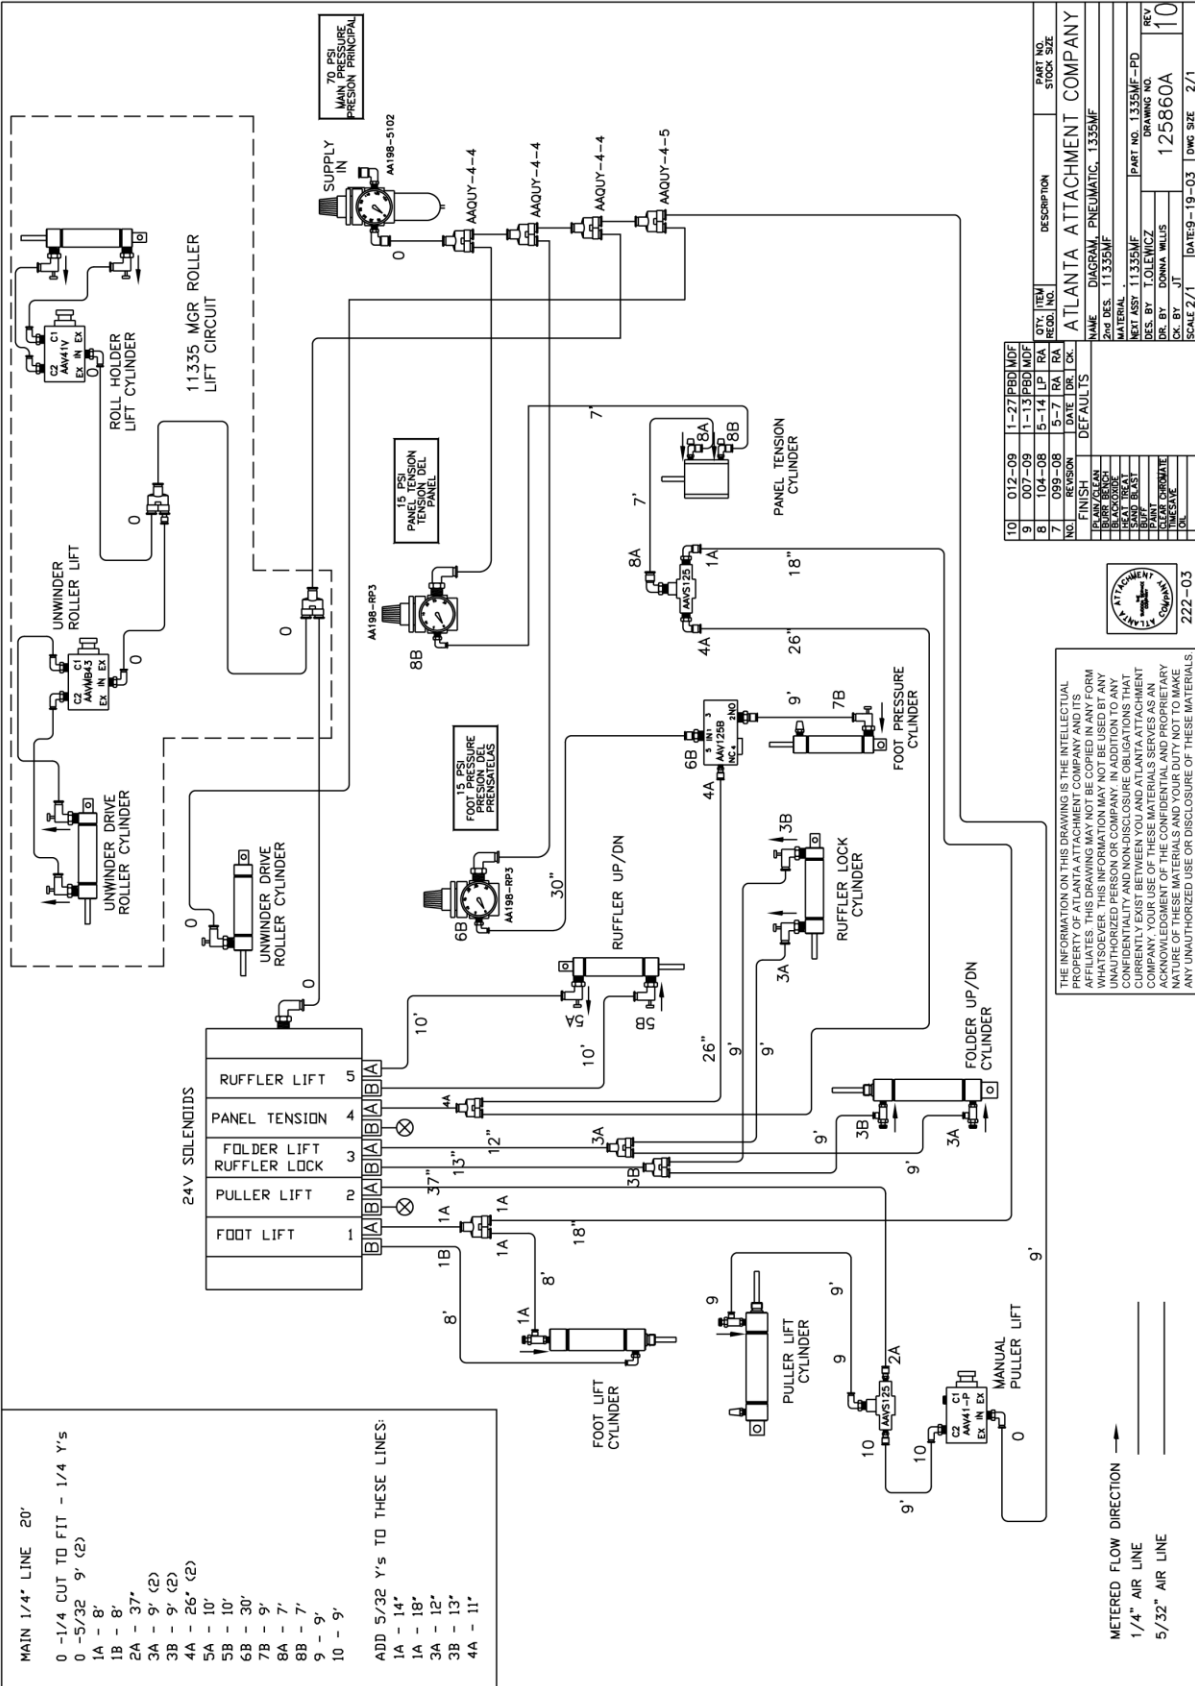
MAIN 1/4" LINE 20'
0 -1/4 CUT TO FIT - 1/4 Y's
0 -5/32 9' (2)
1A - 8'
1B - 8'
2A - 37"
3A - 9' (2)
3B - 9' (2)
4A - 26" (2)
5A - 10'
5B - 10'
6B - 30'
7B - 9'
8A - 7'
8B - 7'
9 - 9'
10 - 9'

ADD 5/32 Y's TO THESE LINES:
1A - 14"
1A - 18"
3A - 12"
3B - 13"
4A - 11"

METERED FLOW DIRECTION
1/4" AIR LINE
5/32" AIR LINE

24V SOLENOIDS
RUFFLER LIFT 5 B A
PANEL TENSION 4 B A
FOLDER LIFT RUFFLER LOCK 3 B A
PULLER LIFT 2 B A
FOOT LIFT 1 B A

FOOT LIFT CYLINDER
PULLER LIFT CYLINDER
MANUAL PULLER LIFT
C2 AAV41-P C1 EX IN EX
AAVS125
UNWINDER DRIVE ROLLER CYLINDER
UNWINDER DRIVE ROLLER CYLINDER
UNWINDER ROLLER LIFT
C2 AAVMB43 C1 EX IN EX
ROLL HOLDER LIFT CYLINDER
C2 AAV41V C1 EX IN EX
11335 MGR ROLLER LIFT CIRCUIT
RUFFLER UP/DN
RUFFLER LOCK CYLINDER
FOLDER UP/DN CYLINDER
15 PSI FOOT PRESSURE PRESION DEL PRENSATELAS
AA198-RP3
AAV125B 5 IN1 3 NC4 2NO
FOOT PRESSURE CYLINDER
15 PSI PANEL TENSION TENSION DEL PANEL
AA198-RP3
PANEL TENSION CYLINDER
AAVS125
SUPPLY IN
AA198-5102
70 PSI MAIN PRESSURE PRESION PRINCIPAL
AAQUY-4-4
AAQUY-4-4
AAQUY-4-4
AAQUY-4-5

THE INFORMATION ON THIS DRAWING IS THE INTELLECTUAL PROPERTY OF ATLANTA ATTACHMENT COMPANY AND ITS AFFILIATES. THIS DRAWING MAY NOT BE COPIED IN ANY FORM WHATSOEVER. THIS INFORMATION MAY NOT BE USED BY ANY UNAUTHORIZED PERSON OR COMPANY. IN ADDITION TO ANY CONFIDENTIALITY AND NON-DISCLOSURE OBLIGATIONS THAT CURRENTLY EXIST BETWEEN YOU AND ATLANTA ATTACHMENT COMPANY, YOUR USE OF THESE MATERIALS SERVES AS AN ACKNOWLEDGEMENT OF THE CONFIDENTIAL AND PROPRIETARY NATURE OF THESE MATERIALS AND YOUR DUTY NOT TO MAKE ANY UNAUTHORIZED USE OR DISCLOSURE OF THESE MATERIALS.

ATLANTA ATTACHMENT COMPANY
222-03

| 10 | 012-09 | 1-27 | PBD | MDF |
|---|---|---|---|---|
| 9 | 007-09 | 1-13 | PBD | MDF |
| 8 | 104-08 | 5-14 | LP | RA |
| 7 | 099-08 | 5-7 | RA | RA |
| NO. | REVISION | DATE | DR. | CK. |

FINISH DEFAULTS
PLAIN/CLEAN
BURR BENCH
BLACKOXIDE
HEAT TREAT
SAND BLAST
BUFF
PAINT
CLEAR CHROMATE
TIMESAVE
OIL

QTY. REQD. | ITEM NO. | DESCRIPTION | PART NO. STOCK SIZE
ATLANTA ATTACHMENT COMPANY
NAME DIAGRAM, PNEUMATIC, 1335MF
2nd DES. 11335MF
MATERIAL
NEXT ASSY 11335MF
DES. BY T.OLEWICZ
DR. BY DONNA WILLIS
CK. BY JT
SCALE 2/1
PART NO. 1335MF-PD
DRAWING NO. 125860A
REV 10
DATE:9-19-03
DWG SIZE 2/1